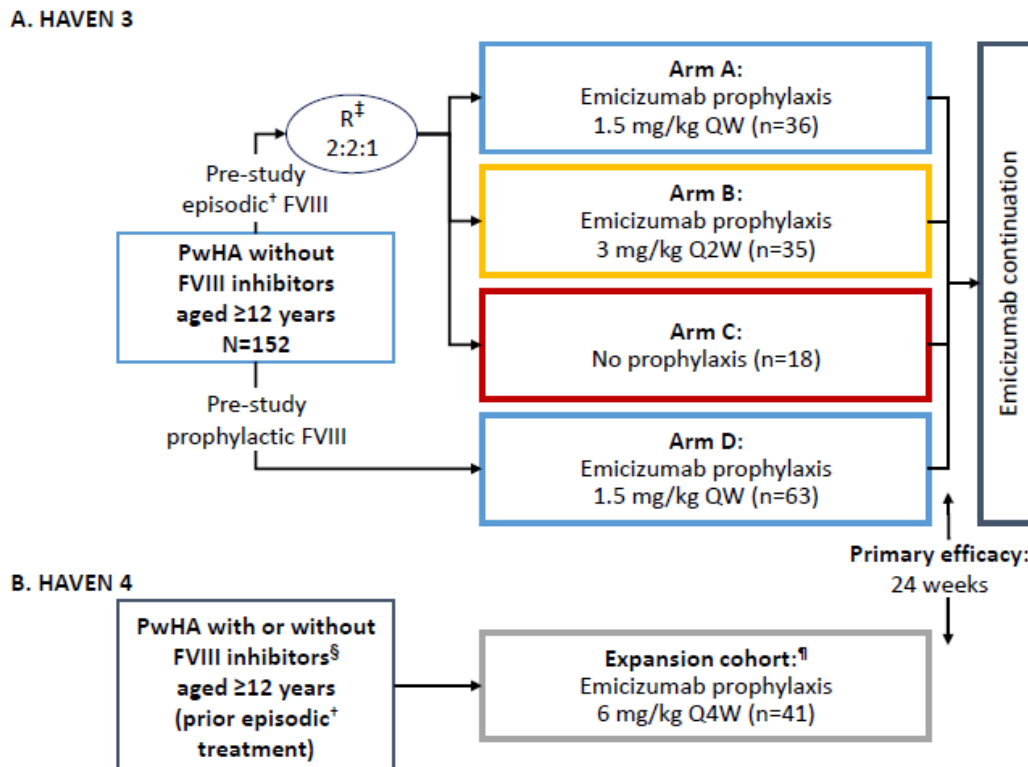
A. HAVEN 3

PwHA without FVIII inhibitors aged ≥12 years N=152

Pre-study episodic$^{†}$ FVIII

R$^{‡}$ 2:2:1

Pre-study prophylactic FVIII

Arm A: Emicizumab prophylaxis 1.5 mg/kg QW (n=36)

Arm B: Emicizumab prophylaxis 3 mg/kg Q2W (n=35)

Arm C: No prophylaxis (n=18)

Arm D: Emicizumab prophylaxis 1.5 mg/kg QW (n=63)

Emicizumab continuation

Primary efficacy: 24 weeks

B. HAVEN 4

PwHA with or without FVIII inhibitors$^{§}$ aged ≥12 years (prior episodic$^{†}$ treatment)

Expansion cohort:$^{¶}$ Emicizumab prophylaxis 6 mg/kg Q4W (n=41)